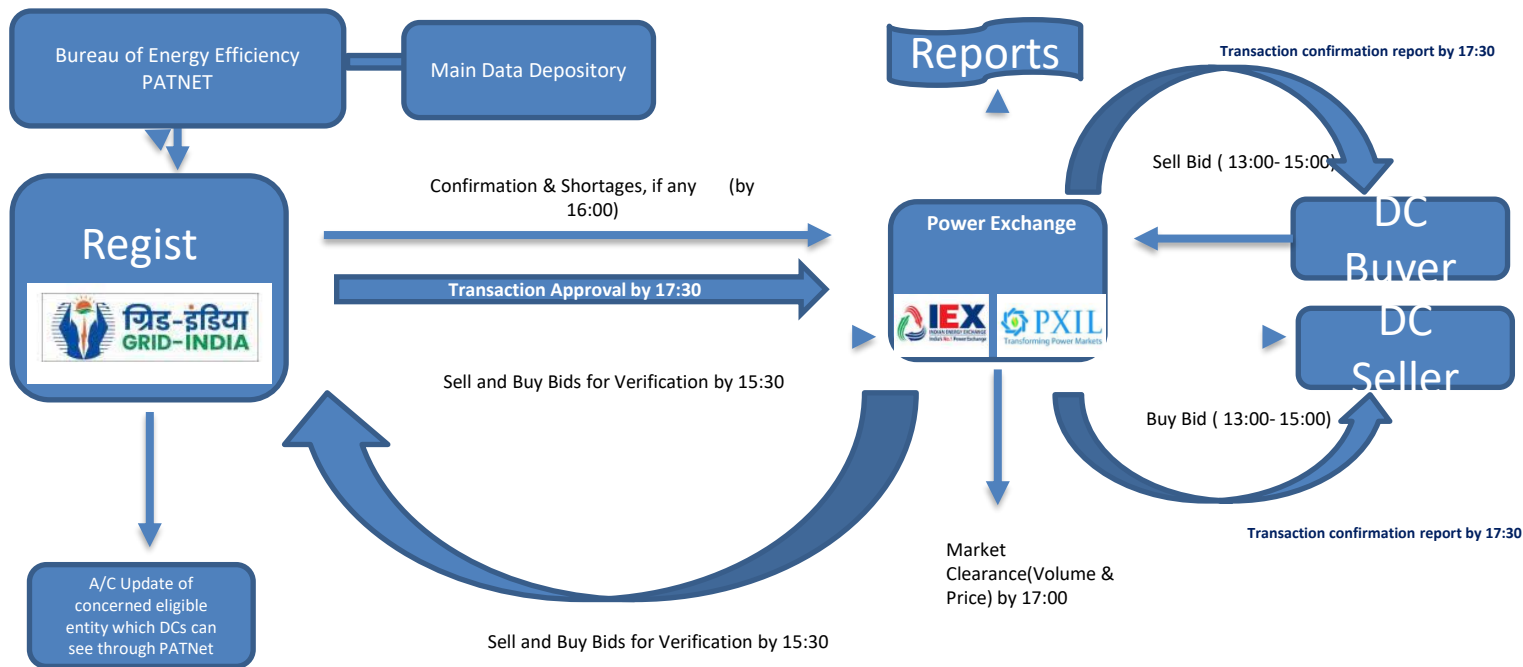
Bureau of Energy Efficiency PATNET

Main Data Depository

Reports

Transaction confirmation report by 17:30

Sell Bid ( 13:00- 15:00)

Regist

ग्रिड-इंडिया
GRID-INDIA

Confirmation & Shortages, if any (by 16:00)

Transaction Approval by 17:30

Power Exchange

IEX
INDIAN ENERGY EXCHANGE
India's No.1 Power Exchange

PXIL
Transforming Power Markets

DC Buyer

DC Seller

Sell and Buy Bids for Verification by 15:30

Buy Bid ( 13:00- 15:00)

Transaction confirmation report by 17:30

A/C Update of concerned eligible entity which DCs can see through PATNet

Market Clearance(Volume & Price) by 17:00

Sell and Buy Bids for Verification by 15:30